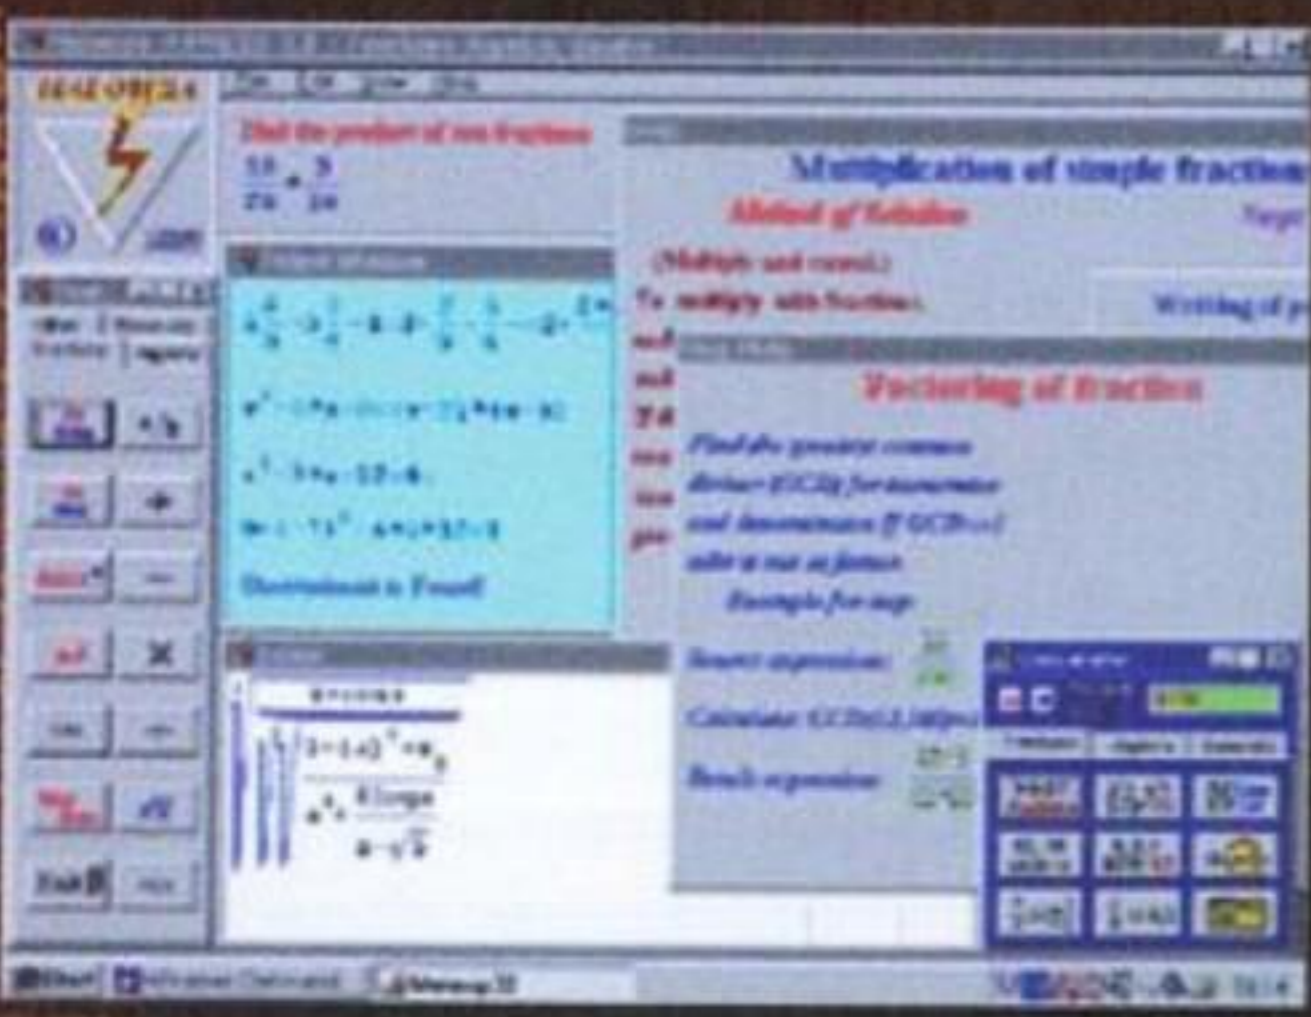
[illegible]

Multiplication of simple fraction

Method of Solution

(Multiply and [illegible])

To multiply with fractions,

Factoring of fraction

Find the greatest common divisor (GCD) for numerator and denominator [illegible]

Example for step

Source expression:

Calculate GCD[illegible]

Result expression:

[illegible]